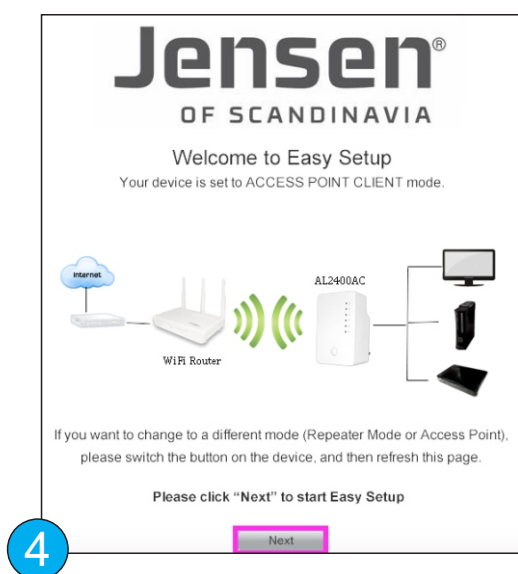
Jensen®
OF SCANDINAVIA

Welcome to Easy Setup
Your device is set to ACCESS POINT CLIENT mode.

Internet

AL2400AC

WiFi Router

If you want to change to a different mode (Repeater Mode or Access Point), please switch the button on the device, and then refresh this page.

Please click "Next" to start Easy Setup

4

Next